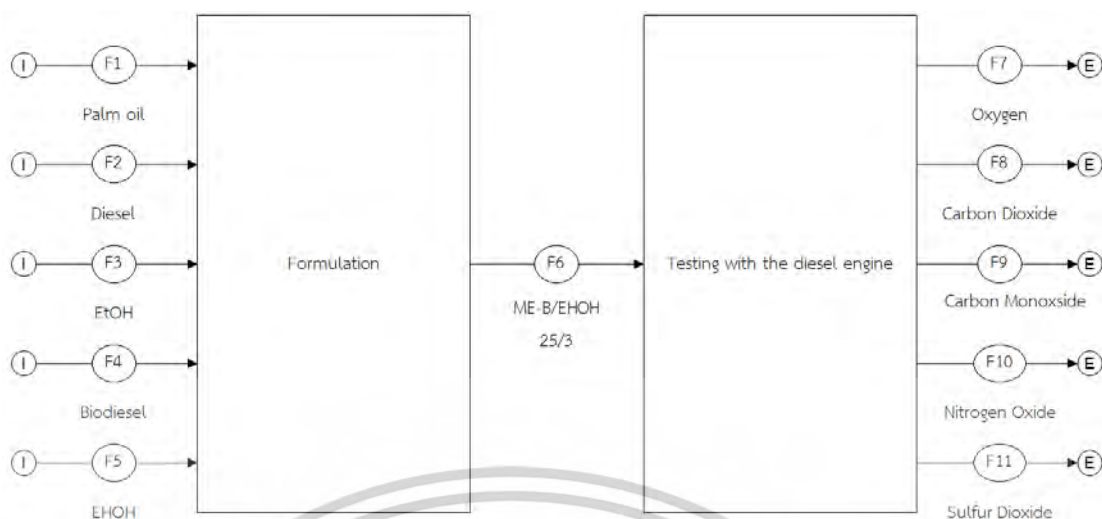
I F1 Palm oil
I F2 Diesel
I F3 EtOH
I F4 Biodiesel
I F5 EHOH

Formulation

F6 ME-B/EHOH 25/3

Testing with the diesel engine

F7 E Oxygen
F8 E Carbon Dioxide
F9 E Carbon Monoxside
F10 E Nitrogen Oxide
F11 E Sulfur Dioxide